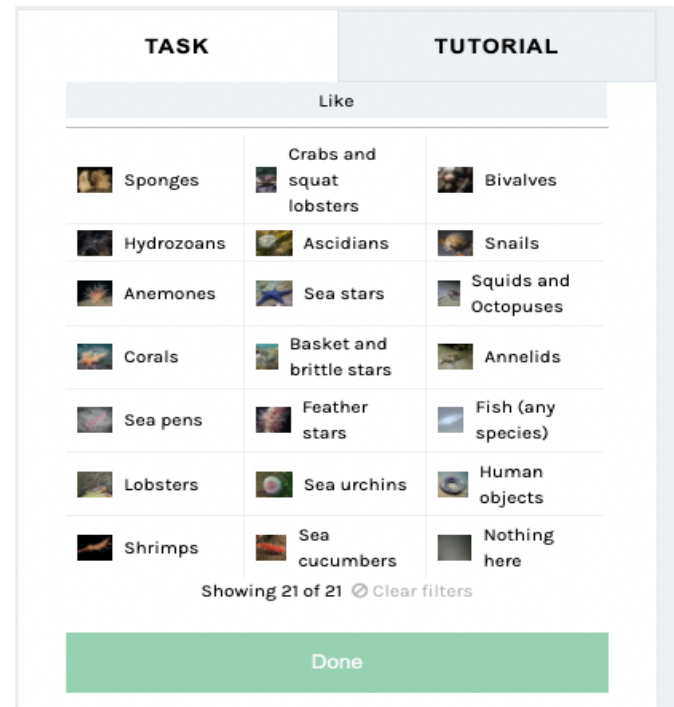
TASK

TUTORIAL

Like

| Sponges | Crabs and squat lobsters | Bivalves |
|---|---|---|
| Hydrozoans | Ascidians | Snails |
| Anemones | Sea stars | Squids and Octopuses |
| Corals | Basket and brittle stars | Annelids |
| Sea pens | Feather stars | Fish (any species) |
| Lobsters | Sea urchins | Human objects |
| Shrimps | Sea cucumbers | Nothing here |

Showing 21 of 21 Clear filters

Done